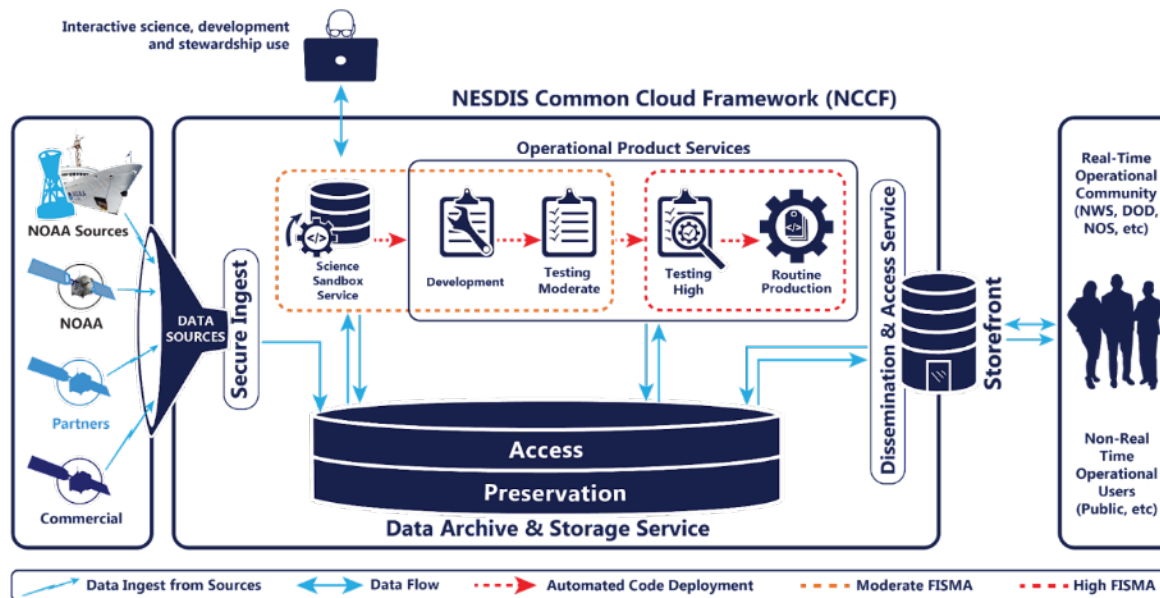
Interactive science, development and stewardship use

NESDIS Common Cloud Framework (NCCF)

NOAA Sources

NOAA

Partners

Commercial

DATA SOURCES

Secure Ingest

Operational Product Services

Science Sandbox Service

Development

Testing Moderate

Testing High

Routine Production

Access

Preservation

Data Archive & Storage Service

Dissemination & Access Service

Storefront

Real-Time Operational Community (NWS, DOD, NOS, etc)

Non-Real Time Operational Users (Public, etc)

Data Ingest from Sources
Data Flow
Automated Code Deployment
Moderate FISMA
High FISMA